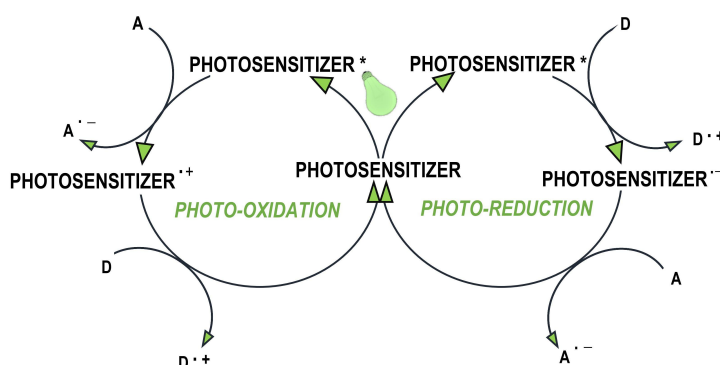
A

PHOTOSENSITIZER *

PHOTOSENSITIZER *

D

$A^{\cdot -}$

$D^{\cdot +}$

$PHOTOSENSITIZER^{\cdot +}$

PHOTOSENSITIZER

$PHOTOSENSITIZER^{\cdot -}$

PHOTO-OXIDATION

PHOTO-REDUCTION

D

A

$D^{\cdot +}$

$A^{\cdot -}$